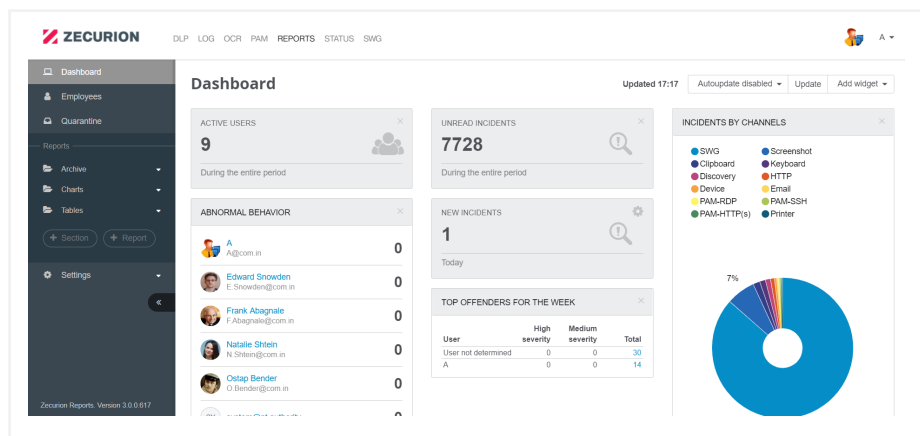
ZECURION DLP LOG OCR PAM REPORTS STATUS SWG

A

Dashboard
Employees
Quarantine
Reports
Archive
Charts
Tables
+ Section
+ Report
Settings
«
Zecurion Reports. Version 3.0.0.617

Dashboard

Updated 17:17 Autoupdate disabled Update Add widget

ACTIVE USERS
9
During the entire period

UNREAD INCIDENTS
7728
During the entire period

INCIDENTS BY CHANNELS

SWG
Screenshot
Clipboard
Keyboard
Discovery
HTTP
Device
Email
PAM-RDP
PAM-SSH
PAM-HTTP(s)
Printer

7%

ABNORMAL BEHAVIOR

A
A@com.in
0

Edward Snowden
E.Snowden@com.in
0

Frank Abagnale
F.Abagnale@com.in
0

Natalie Shtein
N.Shtein@com.in
0

Ostap Bender
O.Bender@com.in
0

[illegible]
0

NEW INCIDENTS
1
Today

TOP OFFENDERS FOR THE WEEK

| User | High severity | Medium severity | Total |
|---|---|---|---|
| User not determined | 0 | 0 | 30 |
| A | 0 | 0 | 14 |